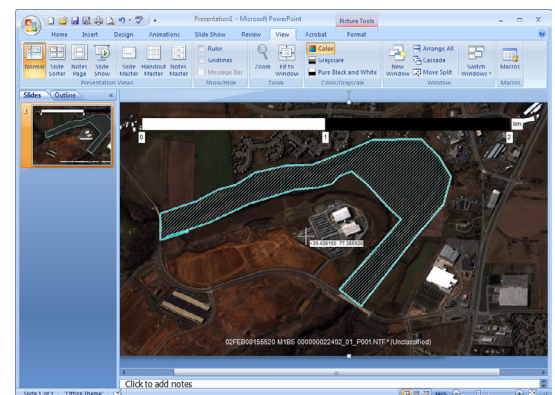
Presentation1 - Microsoft PowerPoint
Picture Tools
Home Insert Design Animations Slide Show Review View Acrobat Format
Normal Slide Sorter Notes Page Slide Show Slide Master Handout Master Notes Master
Presentation Views
Ruler Gridlines Message Bar
Show/Hide
Zoom Fit to Window
Zoom
Color Grayscale Pure Black and White
Color/Grayscale
New Window Arrange All Cascade Move Split Switch Windows
Window
Macros
Macros
Slides Outline
1
0 1 2 km
+35.438100 77.385628
02FEB08155520 M1BS 000000022492_01_P001.NTF (Unclassified)
Click to add notes
Slide 1 of 1 "Office Theme"